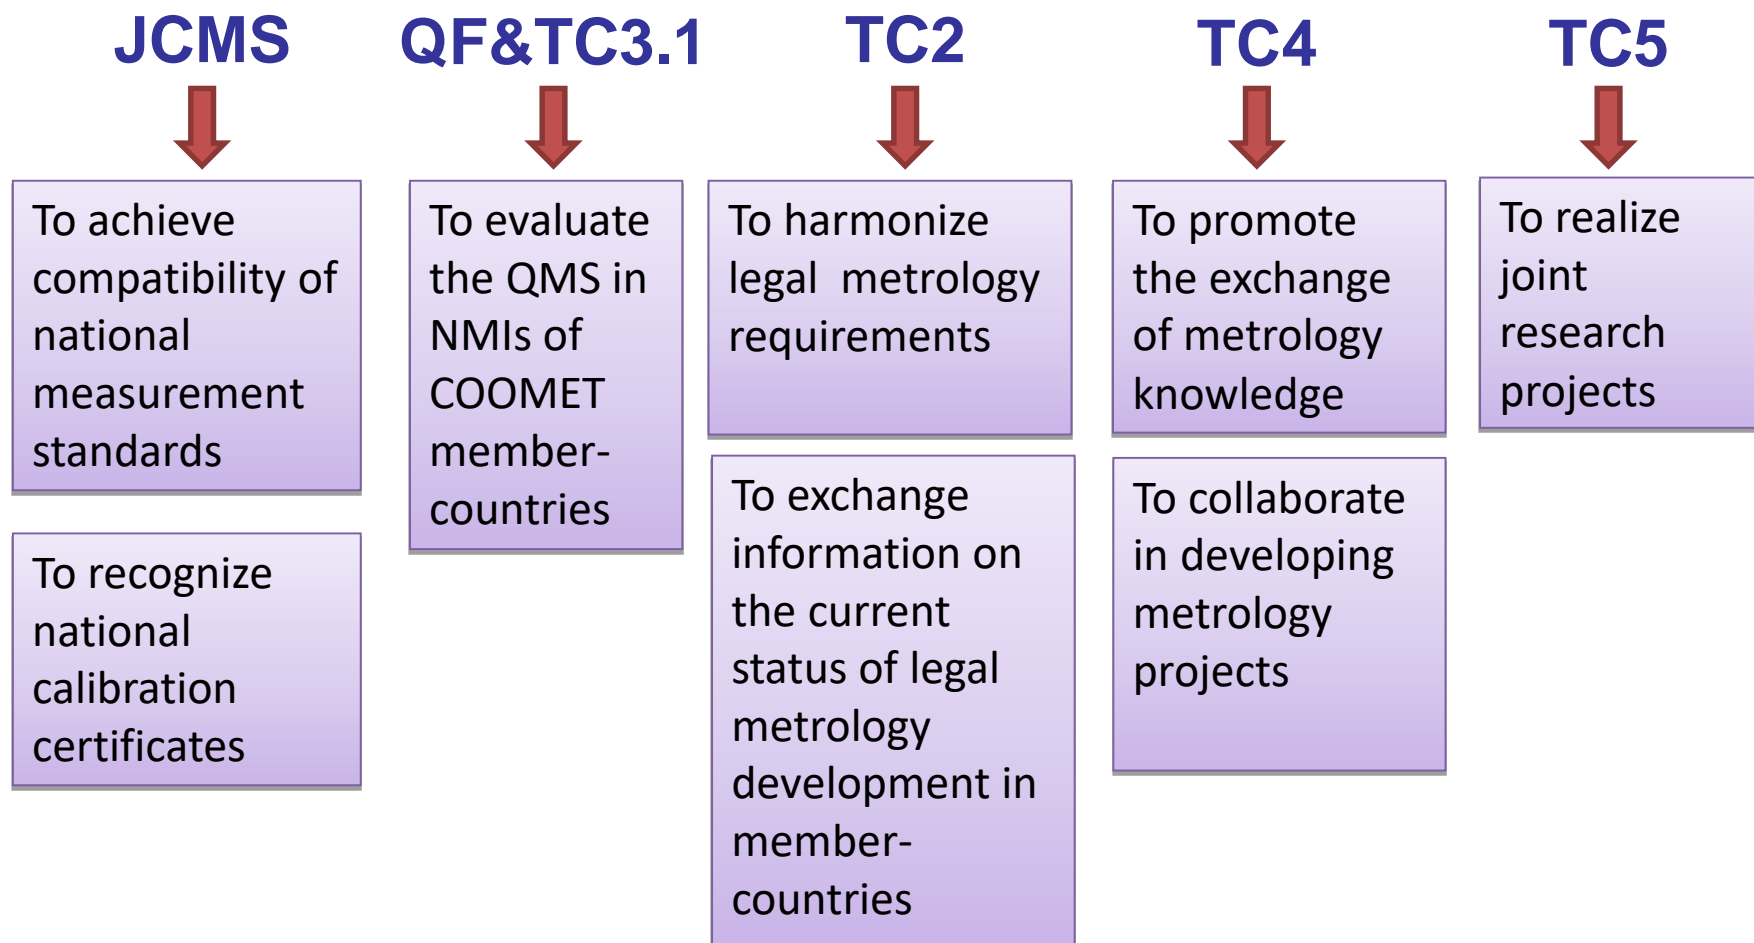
JCMS

To achieve compatibility of national measurement standards

To recognize national calibration certificates

QF&TC3.1

To evaluate the QMS in NMIs of COOMET member-countries

TC2

To harmonize legal metrology requirements

To exchange information on the current status of legal metrology development in member-countries

TC4

To promote the exchange of metrology knowledge

To collaborate in developing metrology projects

TC5

To realize joint research projects